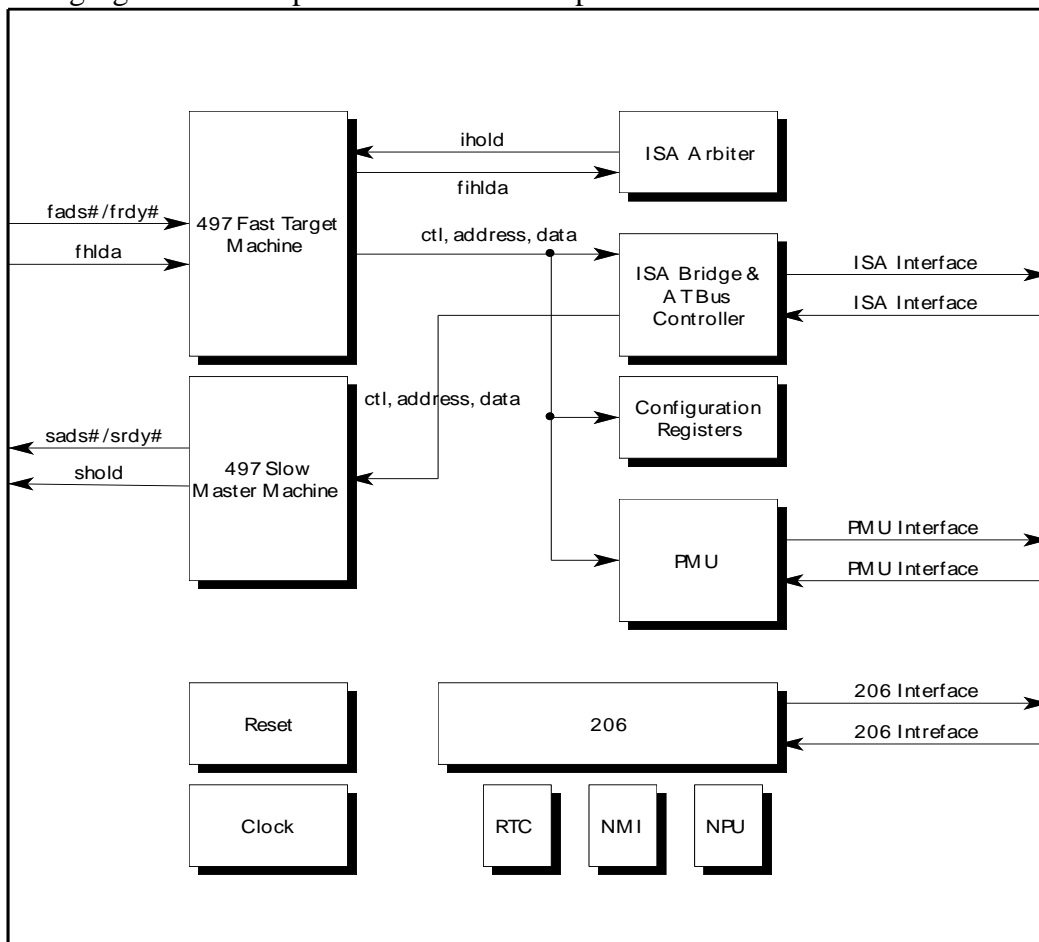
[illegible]

ihold

ISA Arbiter

fihlda

fads#/frdy#

497 Fast Target Machine

fhlda

ctl, address, data

ISA Bridge & ATBus Controller

ISA Interface

ISA Interface

ctl, address, data

Configuration Registers

sads#/srdy#

shold

497 Slow Master Machine

PMU

PMU Interface

PMU Interface

Reset

206

206 Interface

206 Intreface

Clock

RTC

NMI

NPU